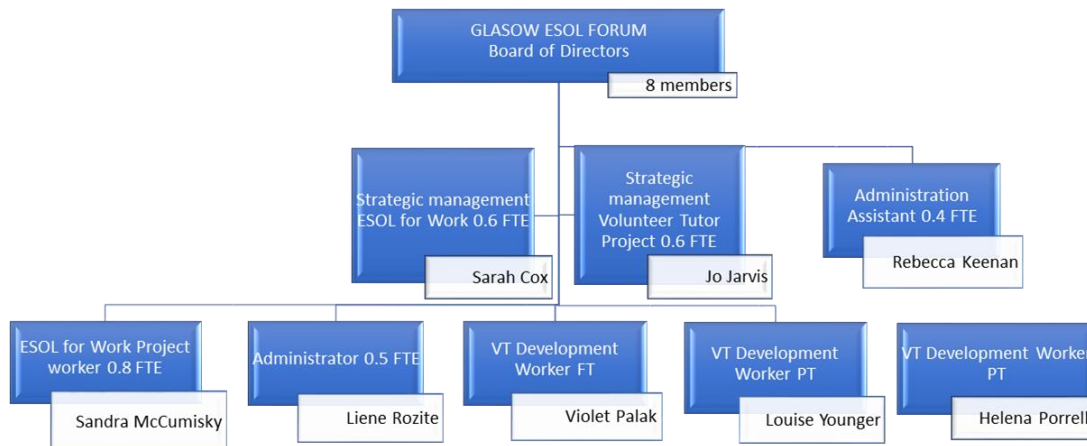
GLASOW ESOL FORUM
Board of Directors

8 members

Strategic management ESOL for Work 0.6 FTE

Sarah Cox

Strategic management Volunteer Tutor Project 0.6 FTE

Jo Jarvis

Administration Assistant 0.4 FTE

Rebecca Keenan

ESOL for Work Project worker 0.8 FTE

Sandra McCumisky

Administrator 0.5 FTE

Liene Rozite

VT Development Worker FT

Violet Palak

VT Development Worker PT

Louise Younger

VT Development Worker PT

Helena Porrell